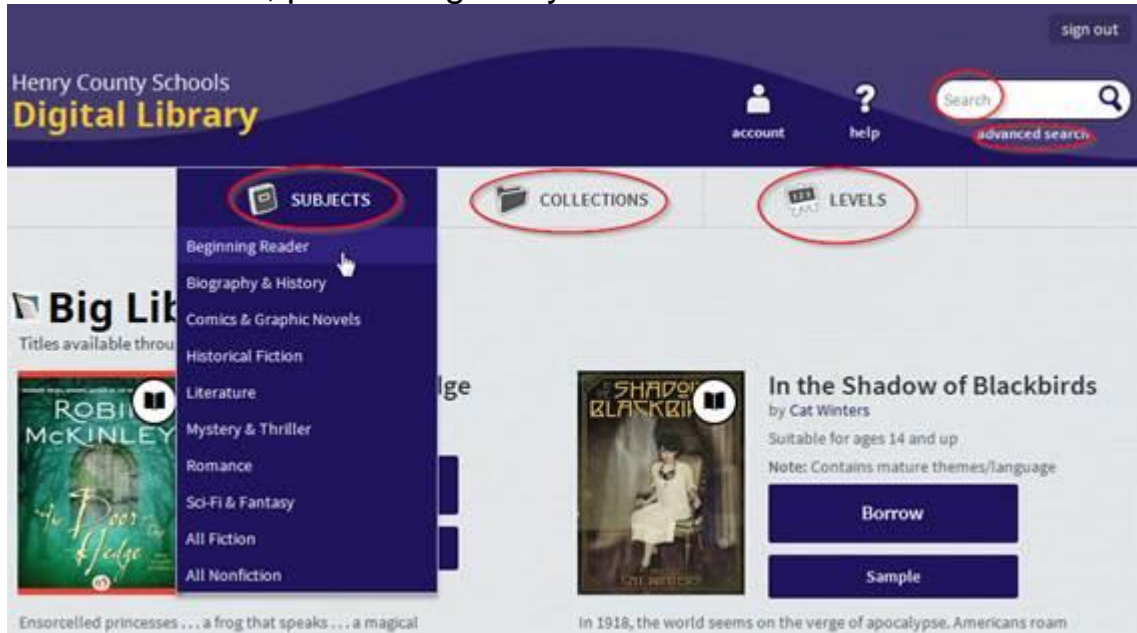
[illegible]

sign out

Henry County Schools
Digital Library

account
help
Search
advanced search

SUBJECTS
COLLECTIONS
LEVELS

Beginning Reader
Biography & History
Comics & Graphic Novels
Historical Fiction
Literature
Mystery & Thriller
Romance
Sci-Fi & Fantasy
All Fiction
All Nonfiction

Big Lib
Titles available throu

ROBI
MCKINLEY
The Door in the Hedge

lge

SHADOW BLACKBI
CAT WINTERS

In the Shadow of Blackbirds
by Cat Winters
Suitable for ages 14 and up
Note: Contains mature themes/language

Borrow
Sample

Ensorcelled princesses . . . a frog that speaks . . . a magical

In 1918, the world seems on the verge of apocalypse. Americans roam